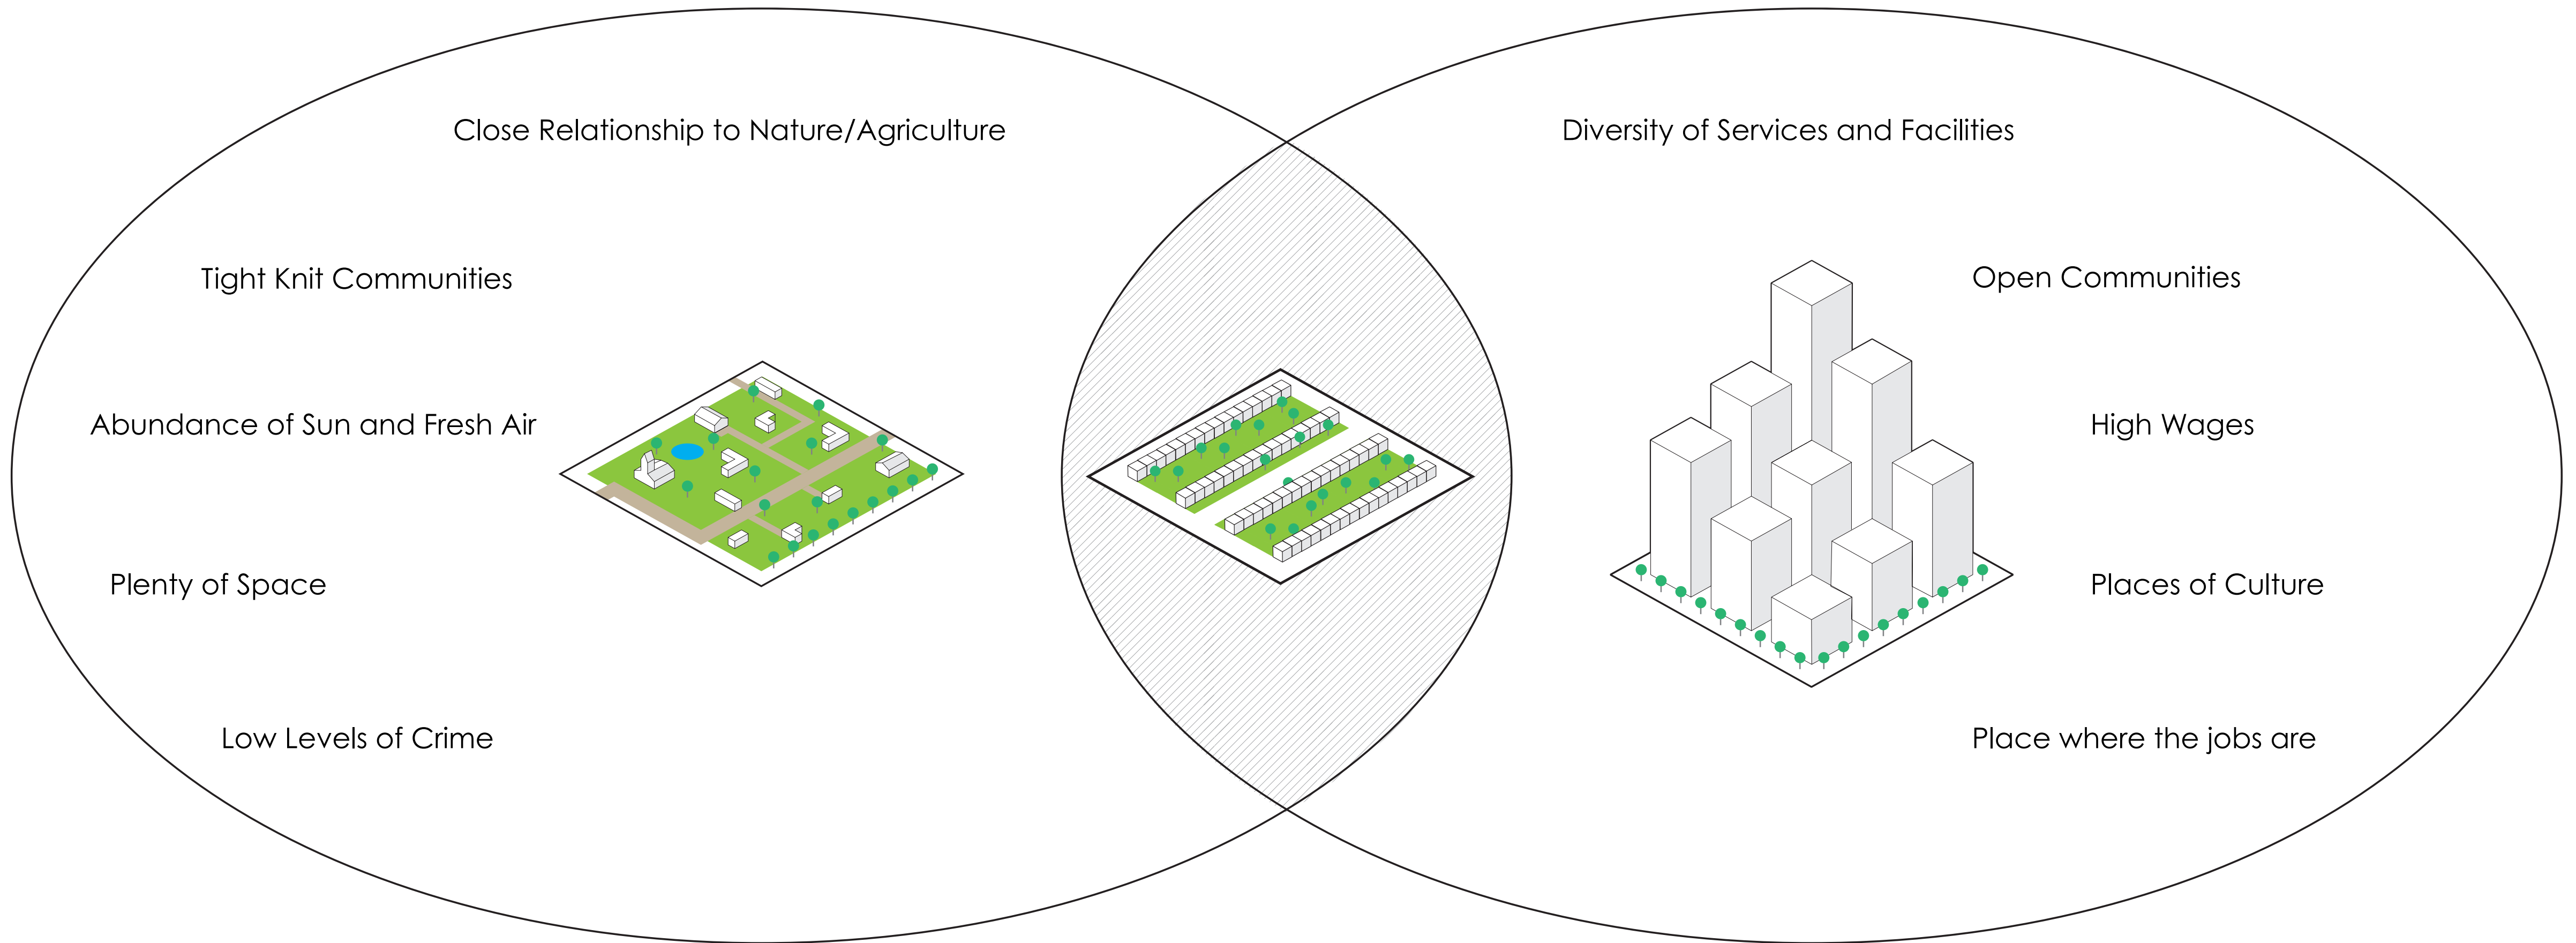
Close Relationship to Nature/Agriculture

Tight Knit Communities

Abundance of Sun and Fresh Air

Plenty of Space

Low Levels of Crime

Diversity of Services and Facilities

Open Communities

High Wages

Places of Culture

Place where the jobs are